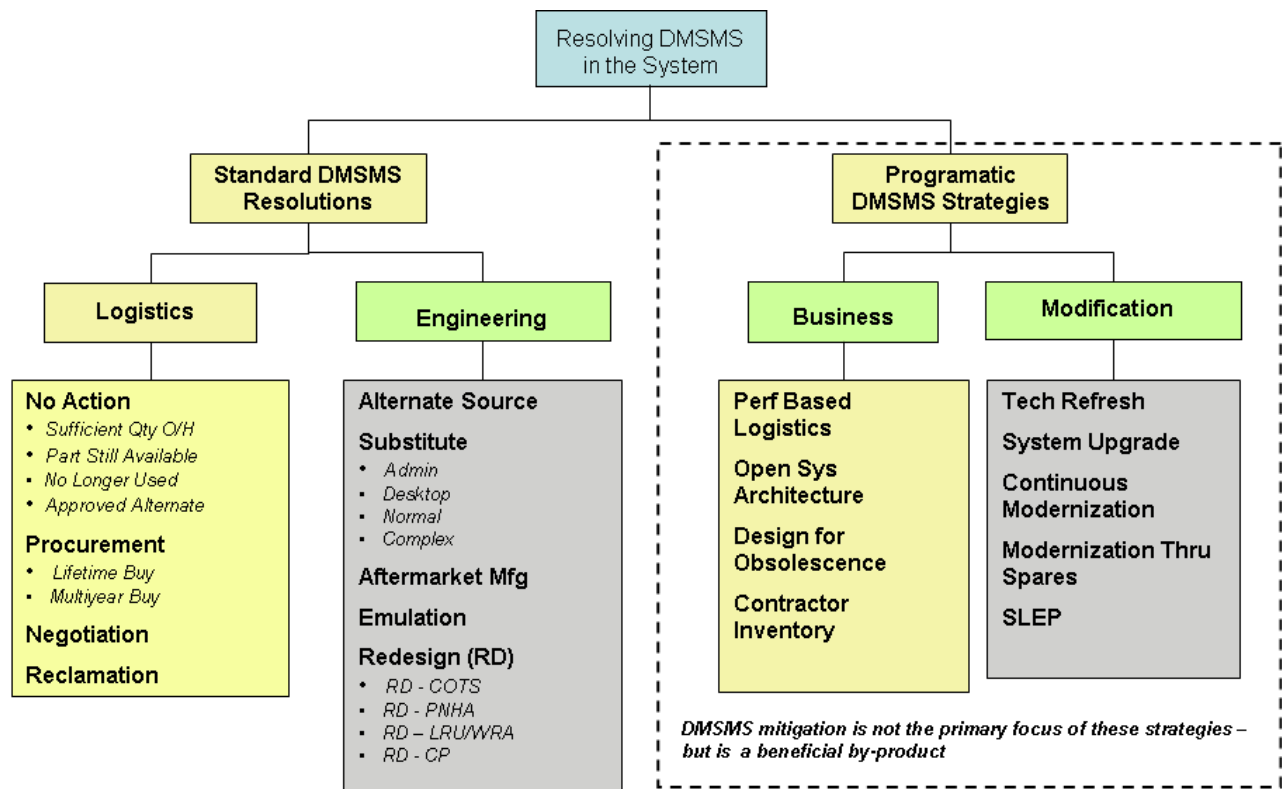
Resolving DMSMS in the System

Standard DMSMS Resolutions

Programatic DMSMS Strategies

Logistics

Engineering

Business

Modification

No Action
• Sufficient Qty O/H
• Part Still Available
• No Longer Used
• Approved Alternate

Procurement
• Lifetime Buy
• Multiyear Buy

Negotiation

Reclamation

Alternate Source

Substitute
• Admin
• Desktop
• Normal
• Complex

Aftermarket Mfg

Emulation

Redesign (RD)
• RD - COTS
• RD - PNHA
• RD – LRU/WRA
• RD - CP

Perf Based Logistics

Open Sys Architecture

Design for Obsolescence

Contractor Inventory

Tech Refresh

System Upgrade

Continuous Modernization

Modernization Thru Spares

SLEP

DMSMS mitigation is not the primary focus of these strategies – but is a beneficial by-product